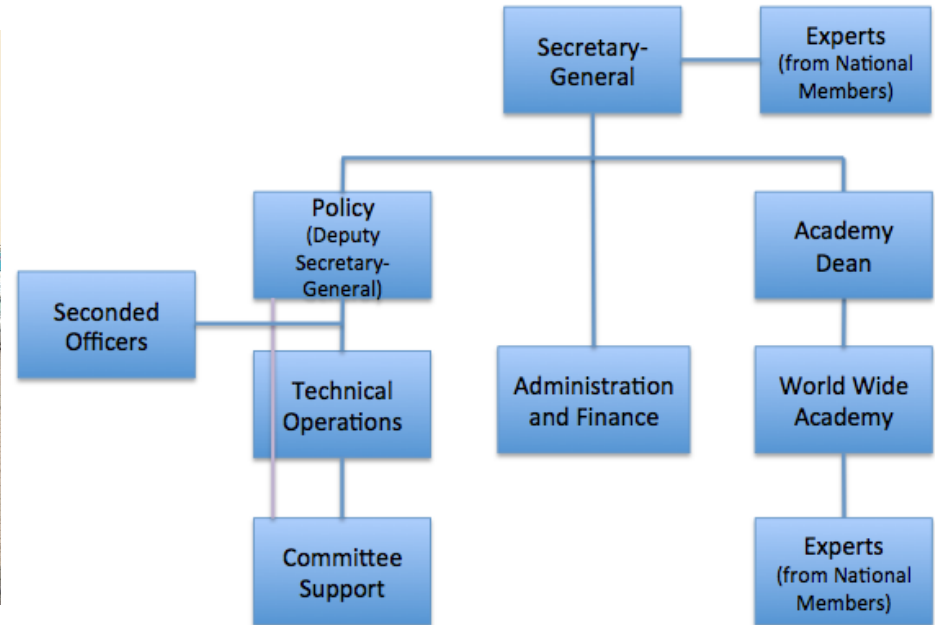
Secretary-General

Experts (from National Members)

Policy (Deputy Secretary-General)

Academy Dean

Seconded Officers

Technical Operations

Administration and Finance

World Wide Academy

Committee Support

Experts (from National Members)